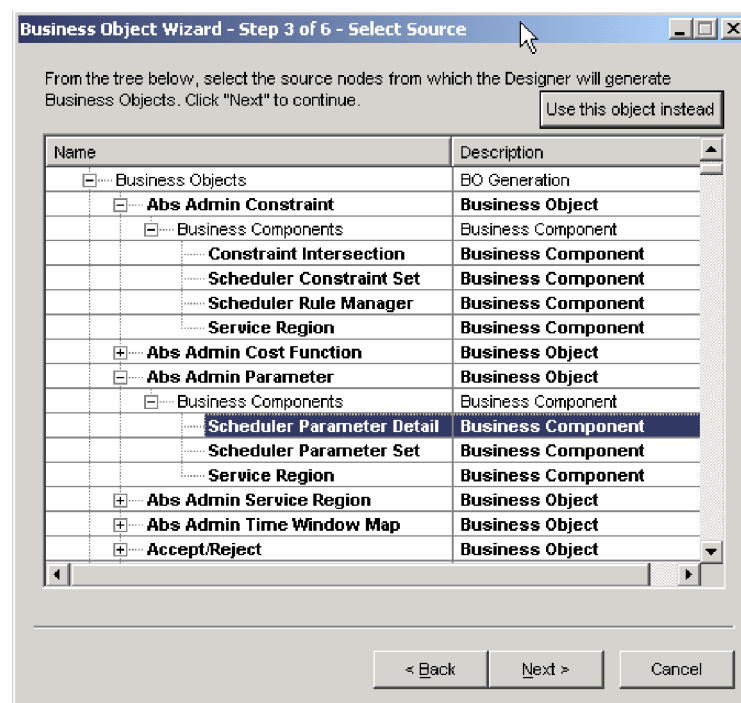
Business Object Wizard - Step 3 of 6 - Select Source

From the tree below, select the source nodes from which the Designer will generate Business Objects. Click "Next" to continue.

Use this object instead

| Name | Description |
|---|---|
| Business Objects | BO Generation |
| Abs Admin Constraint | Business Object |
| Business Components | Business Component |
| Constraint Intersection | Business Component |
| Scheduler Constraint Set | Business Component |
| Scheduler Rule Manager | Business Component |
| Service Region | Business Component |
| Abs Admin Cost Function | Business Object |
| Abs Admin Parameter | Business Object |
| Business Components | Business Component |
| Scheduler Parameter Detail | Business Component |
| Scheduler Parameter Set | Business Component |
| Service Region | Business Component |
| Abs Admin Service Region | Business Object |
| Abs Admin Time Window Map | Business Object |
| Accept/Reject | Business Object |

< Back    Next >    Cancel